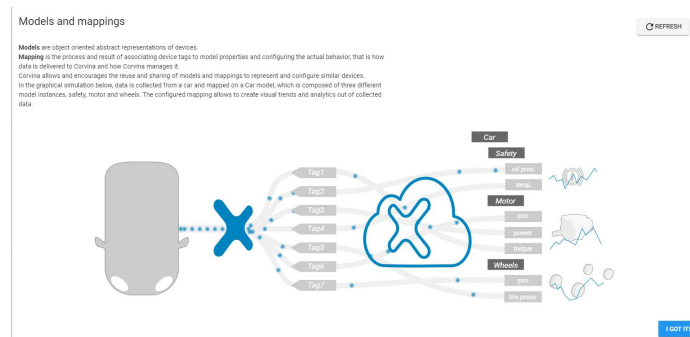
Models and mappings

REFRESH

**Models** are object oriented abstract representations of devices.
**Mapping** is the process and result of associating device tags to model properties and configuring the actual behavior, that is how data is delivered to Corvina and how Corvina manages it.
Corvina allows and encourages the reuse and sharing of models and mappings to represent and configure similar devices.
In the graphical simulation below, data is collected from a car and mapped on a Car model, which is composed of three different model instances, safety, motor and wheels. The configured mapping allows to create visual trends and analytics out of collected data.

Tag1
Tag2
Tag3
Tag4
Tag5
Tag6
Tag7

Car
Safety
oil pres.
temp.
Motor
rpm
power
torque
Wheels
rpm
tire press

I GOT IT